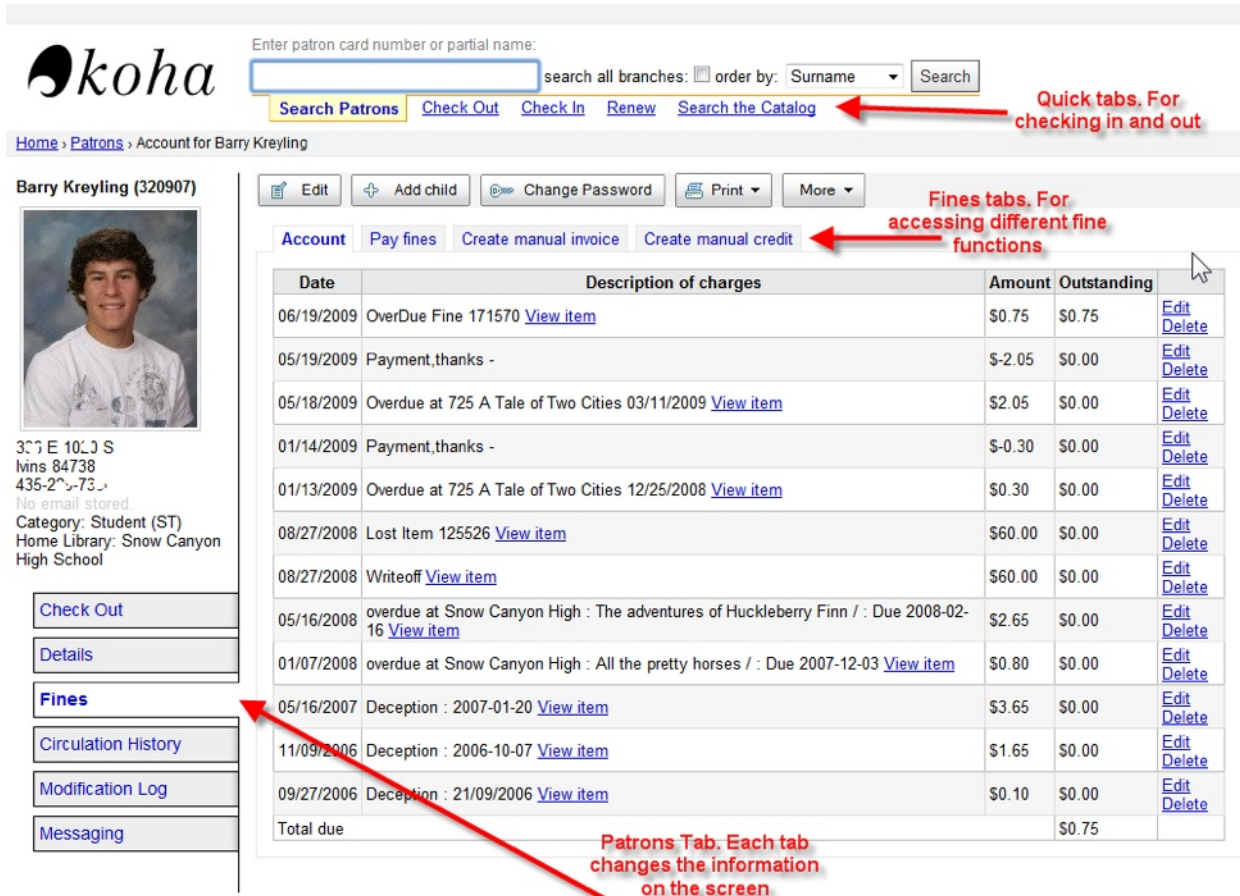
koha

Enter patron card number or partial name:

search all branches: order by: Surname Search

Search Patrons Check Out Check In Renew Search the Catalog

Quick tabs. For checking in and out

Home › Patrons › Account for Barry Kreyling

Barry Kreyling (320907)

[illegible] E 10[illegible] S
Ivins 84738
435-2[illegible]-73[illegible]
No email stored.
Category: Student (ST)
Home Library: Snow Canyon High School

Check Out
Details
Fines
Circulation History
Modification Log
Messaging

Edit Add child Change Password Print More

Fines tabs. For accessing different fine functions

Account Pay fines Create manual invoice Create manual credit

| Date | Description of charges | Amount | Outstanding | |
|---|---|---|---|---|
| 06/19/2009 | OverDue Fine 171570 View item | \$0.75 | \$0.75 | Edit Delete |
| 05/19/2009 | Payment,thanks - | \$-2.05 | \$0.00 | Edit Delete |
| 05/18/2009 | Overdue at 725 A Tale of Two Cities 03/11/2009 View item | \$2.05 | \$0.00 | Edit Delete |
| 01/14/2009 | Payment,thanks - | \$-0.30 | \$0.00 | Edit Delete |
| 01/13/2009 | Overdue at 725 A Tale of Two Cities 12/25/2008 View item | \$0.30 | \$0.00 | Edit Delete |
| 08/27/2008 | Lost Item 125526 View item | \$60.00 | \$0.00 | Edit Delete |
| 08/27/2008 | Writeoff View item | \$60.00 | \$0.00 | Edit Delete |
| 05/16/2008 | overdue at Snow Canyon High : The adventures of Huckleberry Finn / : Due 2008-02-16 View item | \$2.65 | \$0.00 | Edit Delete |
| 01/07/2008 | overdue at Snow Canyon High : All the pretty horses / : Due 2007-12-03 View item | \$0.80 | \$0.00 | Edit Delete |
| 05/16/2007 | Deception : 2007-01-20 View item | \$3.65 | \$0.00 | Edit Delete |
| 11/09/2006 | Deception : 2006-10-07 View item | \$1.65 | \$0.00 | Edit Delete |
| 09/27/2006 | Deception : 21/09/2006 View item | \$0.10 | \$0.00 | Edit Delete |
| Total due | | | \$0.75 | |

Patrons Tab. Each tab changes the information on the screen